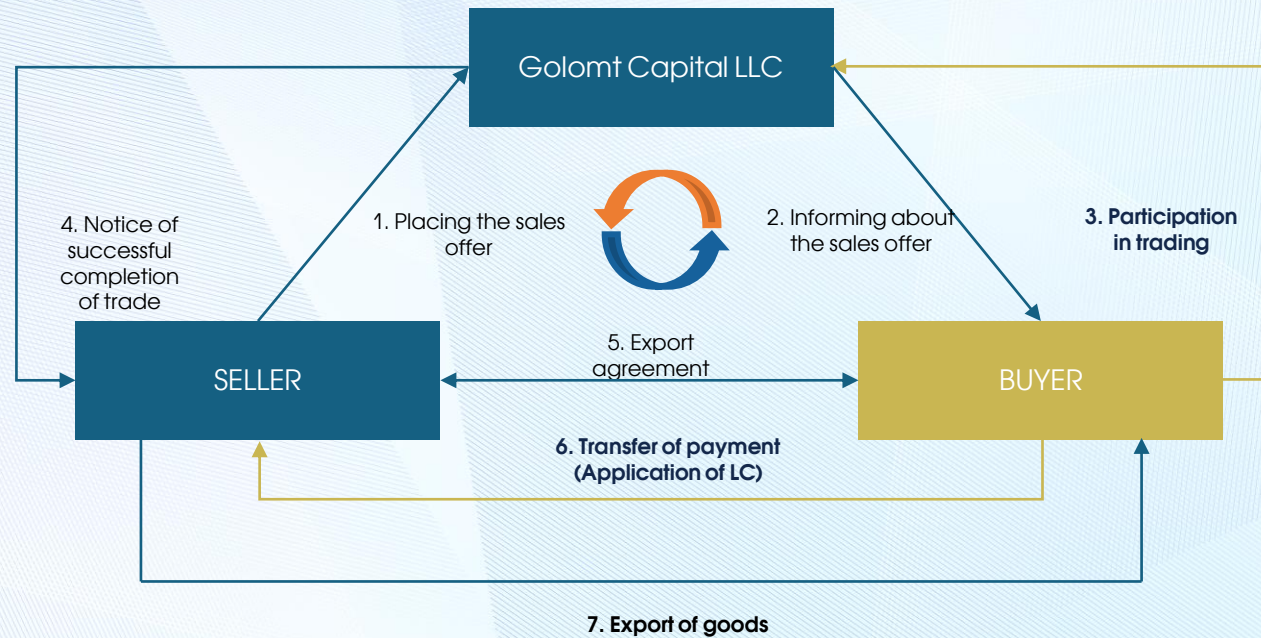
Golomt Capital LLC

4. Notice of successful completion of trade

1. Placing the sales offer

2. Informing about the sales offer

3. Participation in trading

SELLER

5. Export agreement

BUYER

6. Transfer of payment (Application of LC)

7. Export of goods